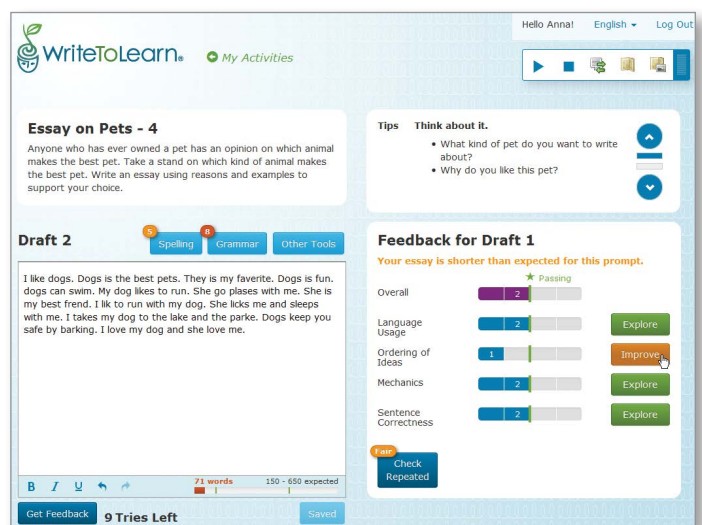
Hello Anna! English ▾ Log Out

WriteToLearn® My Activities

Essay on Pets - 4

Anyone who has ever owned a pet has an opinion on which animal makes the best pet. Take a stand on which kind of animal makes the best pet. Write an essay using reasons and examples to support your choice.

Tips Think about it.

• What kind of pet do you want to write about?
• Why do you like this pet?

Draft 2

5 Spelling 8 Grammar Other Tools

I like dogs. Dogs is the best pets. They is my faverite. Dogs is fun. dogs can swim. My dog likes to run. She go plases with me. She is my best frend. I lik to run with my dog. She licks me and sleeps with me. I takes my dog to the lake and the parke. Dogs keep you safe by barking. I love my dog and she love me.

B I U 71 words 150 - 650 expected

Get Feedback 9 Tries Left Saved

Feedback for Draft 1

Your essay is shorter than expected for this prompt.

★ Passing

Overall 2

Language Usage 2 Explore

Ordering of Ideas 1 Improve

Mechanics 2 Explore

Sentence Correctness 2 Explore

Fair Check Repeated